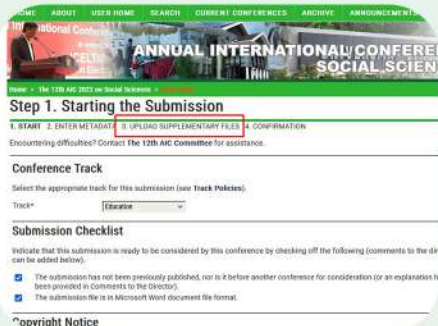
HOME ABOUT USER HOME SEARCH CURRENT CONFERENCES ARCHIVE ANNOUNCEMENTS

International Conf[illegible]

ANNUAL INTERNATIONAL CONFERE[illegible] SOCIAL SCIEN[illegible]

Home > The 12th AIC 2022 on Social Sciences > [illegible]

Step 1. Starting the Submission

1. START 2. ENTER METADATA 3. UPLOAD SUPPLEMENTARY FILES 4. CONFIRMATION

Encountering difficulties? Contact The 12th AIC Committee for assistance.

Conference Track

Select the appropriate track for this submission (see Track Policies).

Track* Education

Submission Checklist

Indicate that this submission is ready to be considered by this conference by checking off the following (comments to the di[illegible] can be added below).

The submission has not been previously published, nor is it before another conference for consideration (or an explanation h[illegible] been provided in Comments to the Director).

The submission file is in Microsoft Word document file format.

Copyright Notice